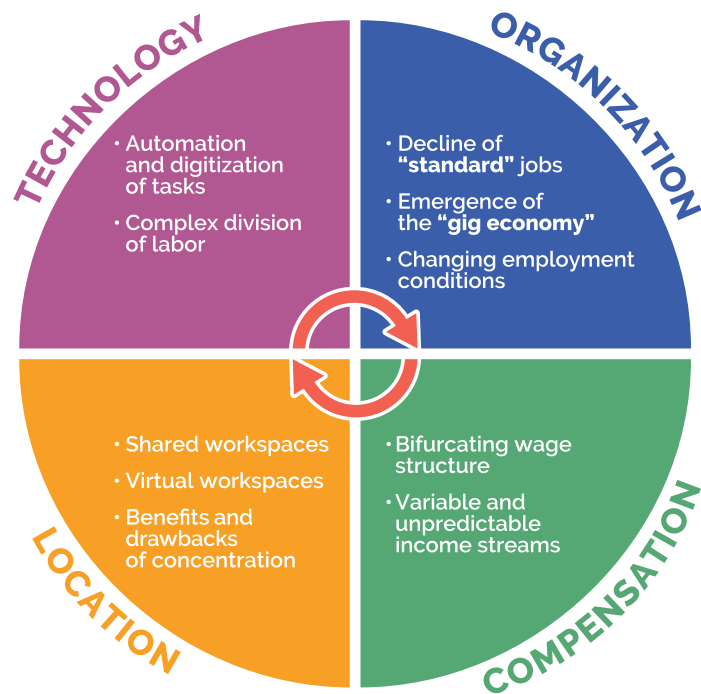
TECHNOLOGY

• Automation and digitization of tasks
• Complex division of labor

ORGANIZATION

• Decline of "standard" jobs
• Emergence of the "gig economy"
• Changing employment conditions

LOCATION

• Shared workspaces
• Virtual workspaces
• Benefits and drawbacks of concentration

COMPENSATION

• Bifurcating wage structure
• Variable and unpredictable income streams